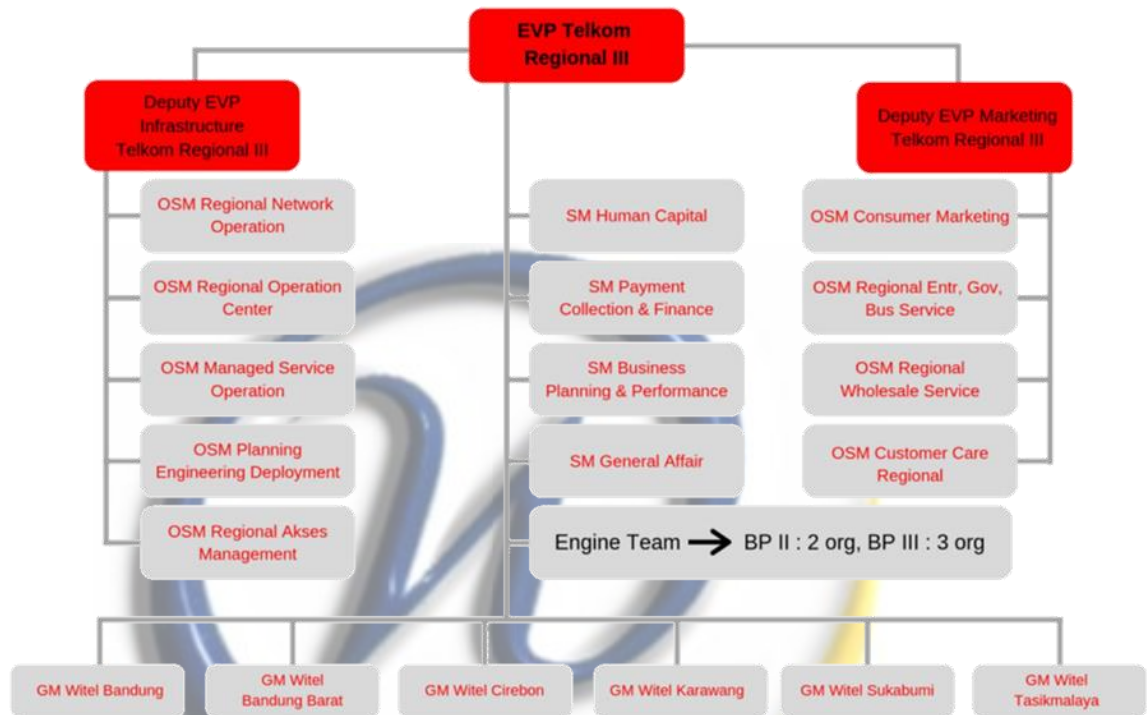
EVP Telkom Regional III

Deputy EVP Infrastructure Telkom Regional III

OSM Regional Network Operation

OSM Regional Operation Center

OSM Managed Service Operation

OSM Planning Engineering Deployment

OSM Regional Akses Management

SM Human Capital

SM Payment Collection & Finance

SM Business Planning & Performance

SM General Affair

Engine Team → BP II : 2 org, BP III : 3 org

Deputy EVP Marketing Telkom Regional III

OSM Consumer Marketing

OSM Regional Entr, Gov, Bus Service

OSM Regional Wholesale Service

OSM Customer Care Regional

GM Witel Bandung

GM Witel Bandung Barat

GM Witel Cirebon

GM Witel Karawang

GM Witel Sukabumi

GM Witel Tasikmalaya